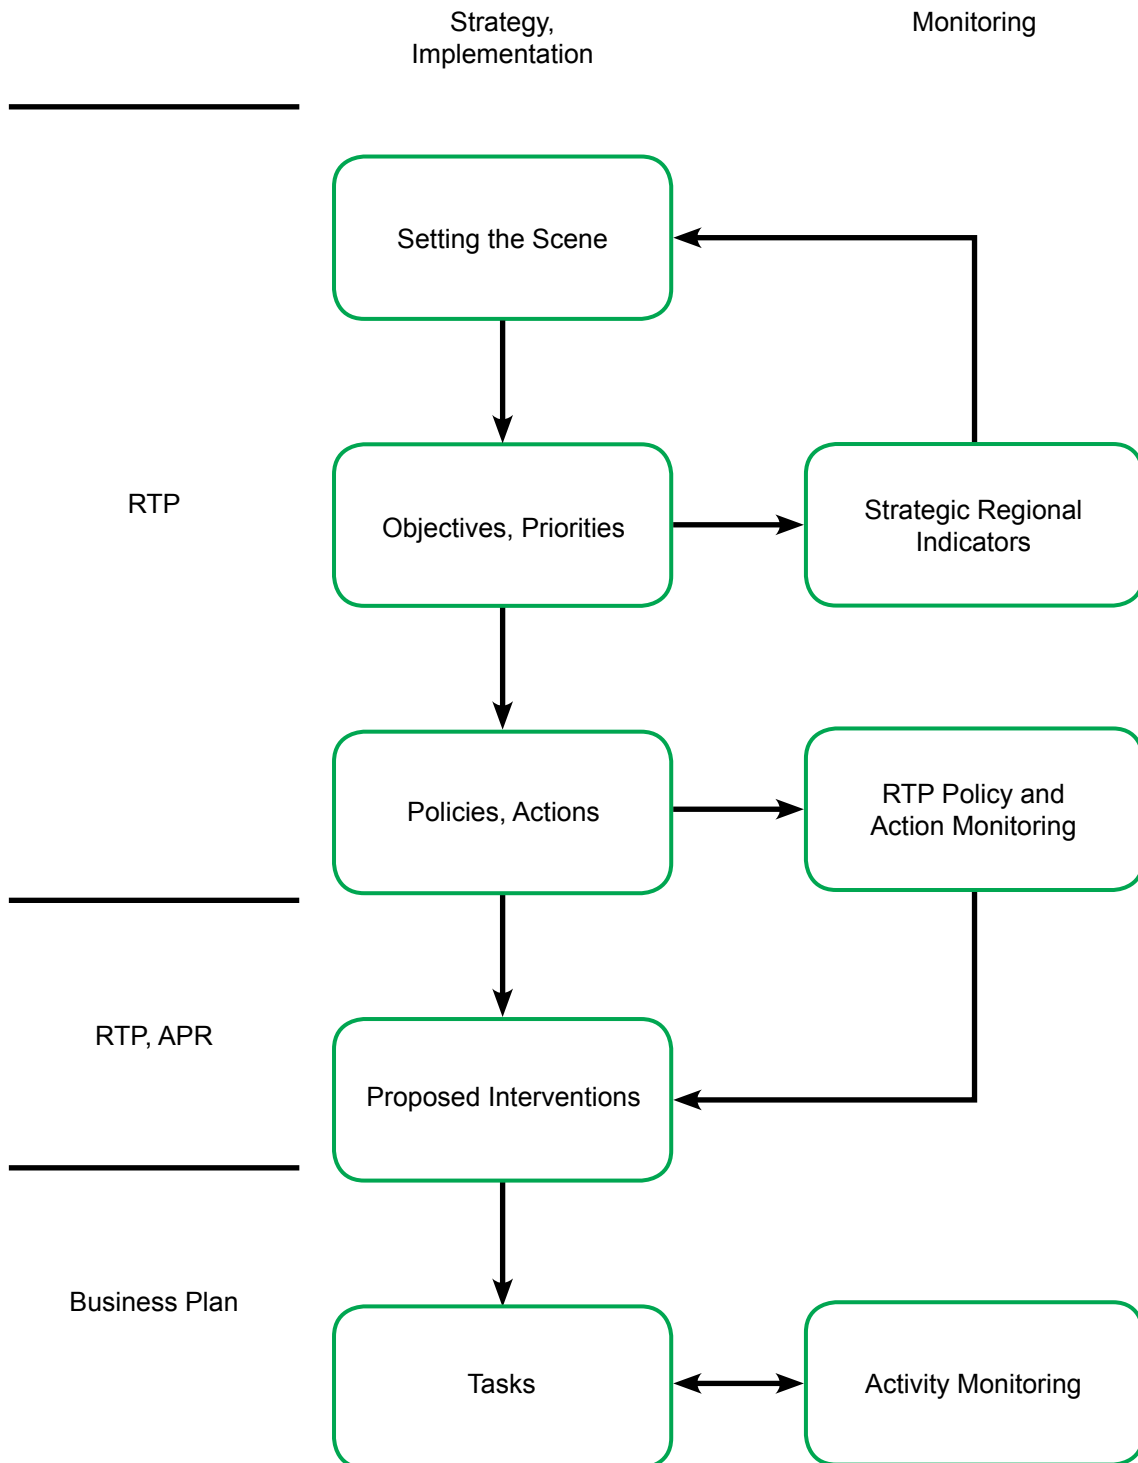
Strategy, Implementation

Monitoring

Setting the Scene

RTP

Objectives, Priorities

Strategic Regional Indicators

Policies, Actions

RTP Policy and Action Monitoring

RTP, APR

Proposed Interventions

Business Plan

Tasks

Activity Monitoring